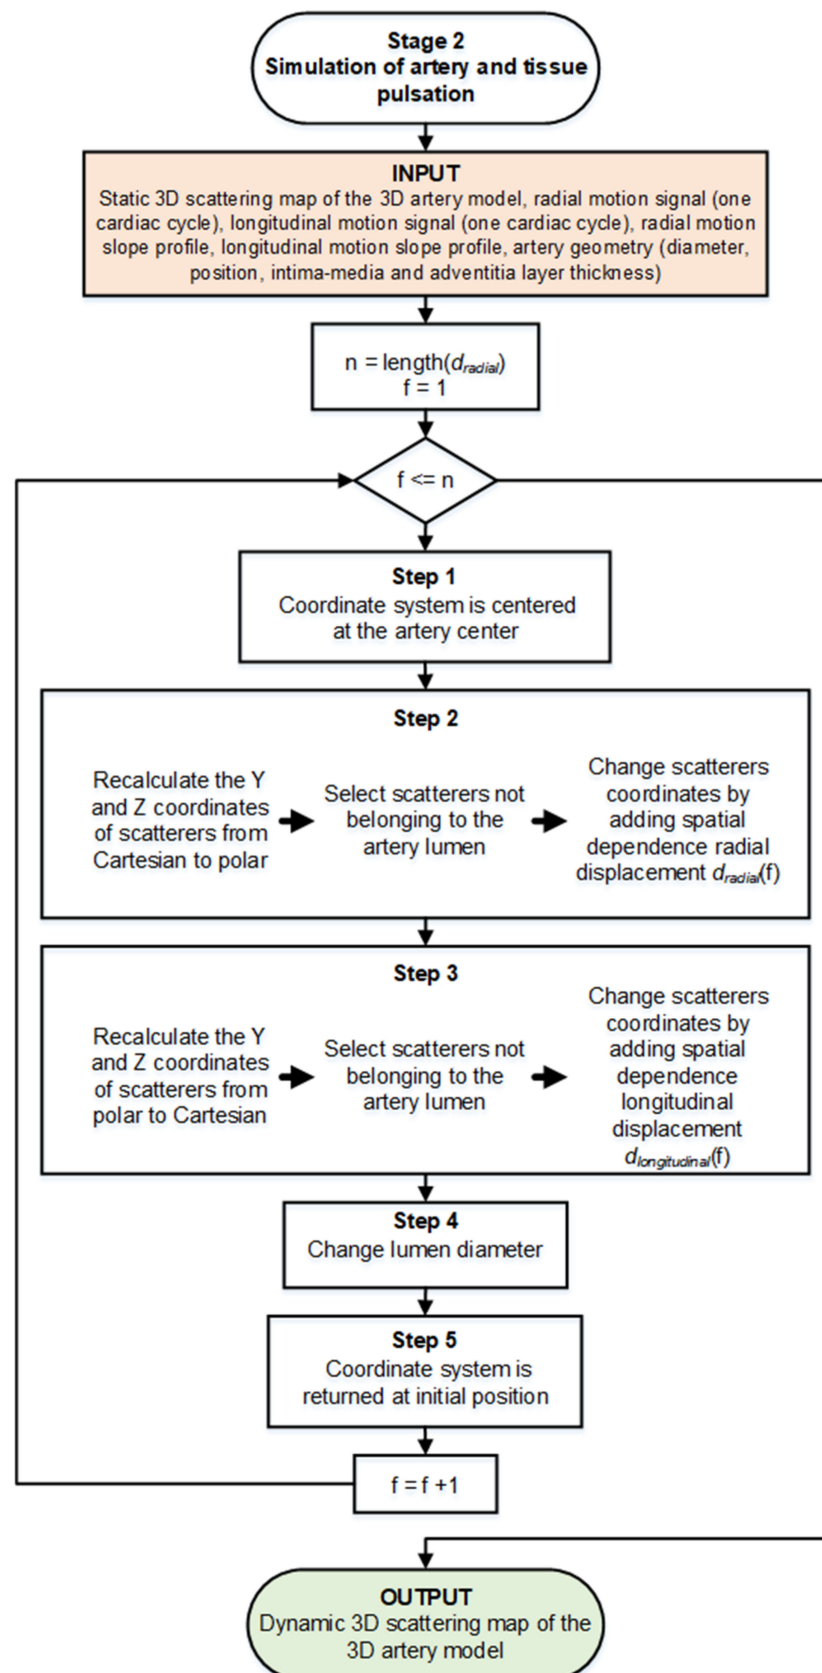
Stage 2
Simulation of artery and tissue pulsation

INPUT
Static 3D scattering map of the 3D artery model, radial motion signal (one cardiac cycle), longitudinal motion signal (one cardiac cycle), radial motion slope profile, longitudinal motion slope profile, artery geometry (diameter, position, intima-media and adventitia layer thickness)

n = length($d_{radial}$)
f = 1

f <= n

Step 1
Coordinate system is centered at the artery center

Step 2

Recalculate the Y and Z coordinates of scatterers from Cartesian to polar

Select scatterers not belonging to the artery lumen

Change scatterers coordinates by adding spatial dependence radial displacement $d_{radial}$(f)

Step 3

Recalculate the Y and Z coordinates of scatterers from polar to Cartesian

Select scatterers not belonging to the artery lumen

Change scatterers coordinates by adding spatial dependence longitudinal displacement $d_{longitudinal}$(f)

Step 4
Change lumen diameter

Step 5
Coordinate system is returned at initial position

f = f +1

OUTPUT
Dynamic 3D scattering map of the 3D artery model